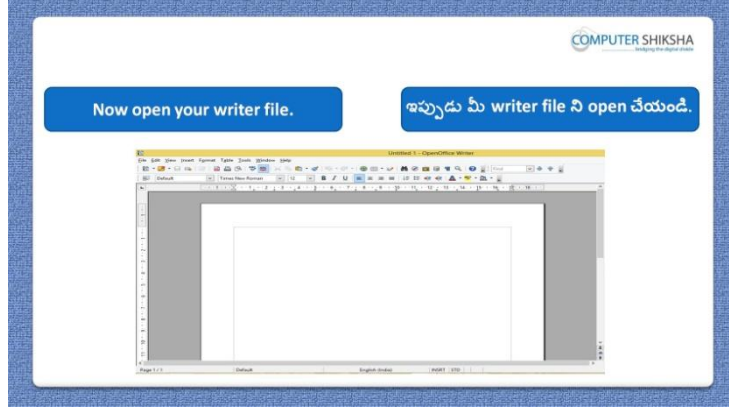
COMPUTER SHIKSHA
bridging the digital divide

Now open your writer file.

ఇప్పుడు మీ writer file ని open చేయండి.

Untitled 1 - OpenOffice Writer

File Edit View Insert Format Table Tools Window Help

Default Times New Roman 12

Page 1 / 1 Default English (India) INSRT STD